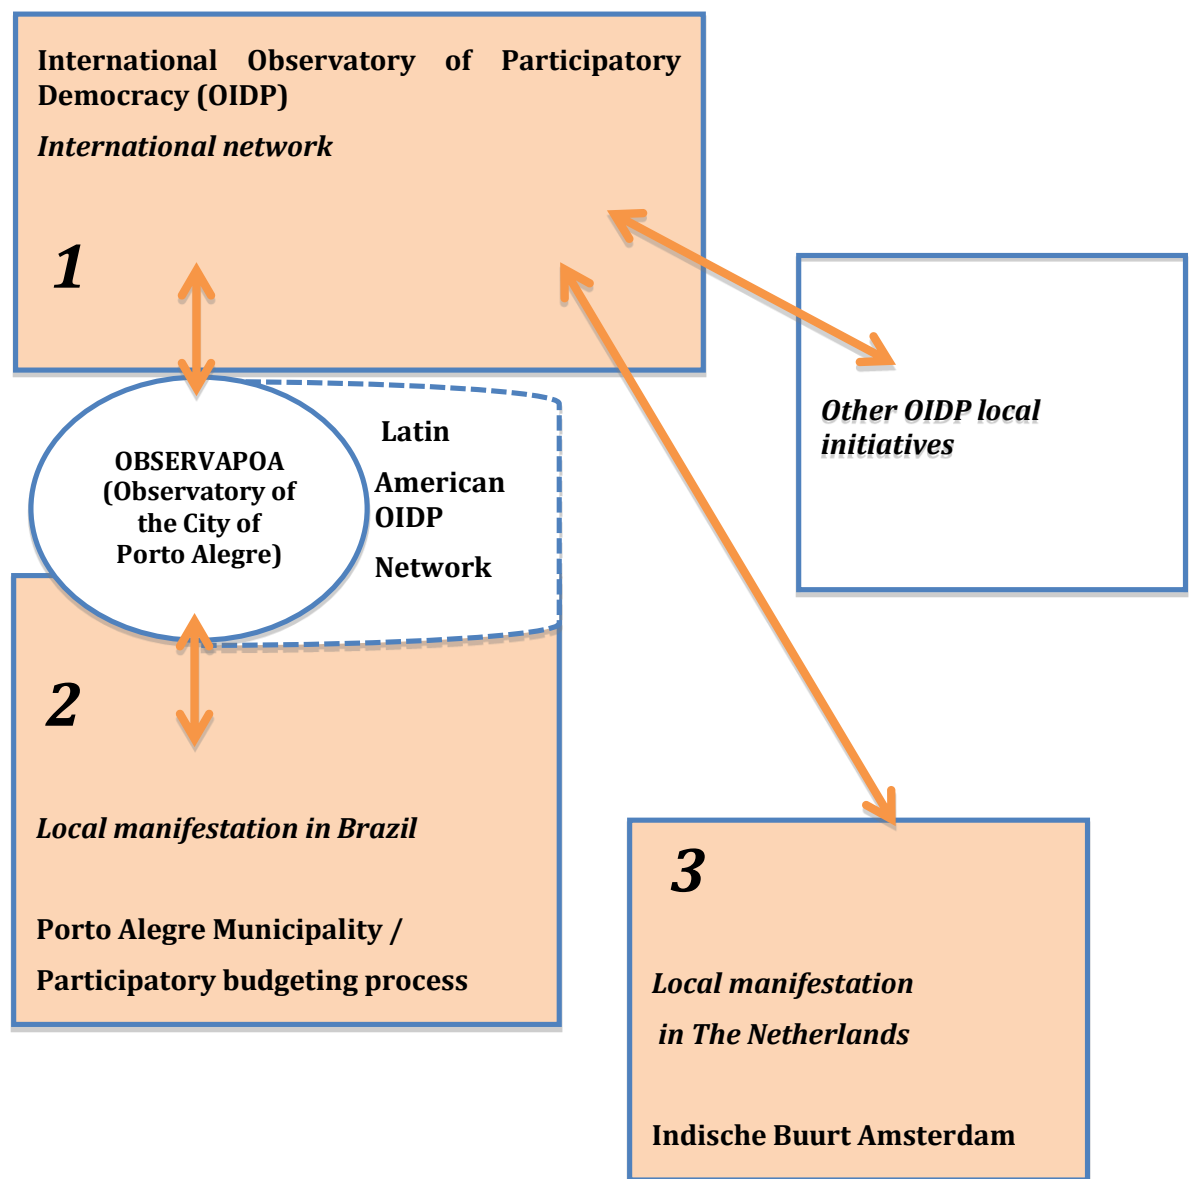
International Observatory of Participatory Democracy (OIDP)

International network

1

OBSERVAPOA (Observatory of the City of Porto Alegre)

Latin American OIDP Network

Other OIDP local initiatives

2

Local manifestation in Brazil

Porto Alegre Municipality / Participatory budgeting process

3

Local manifestation in The Netherlands

Indische Buurt Amsterdam